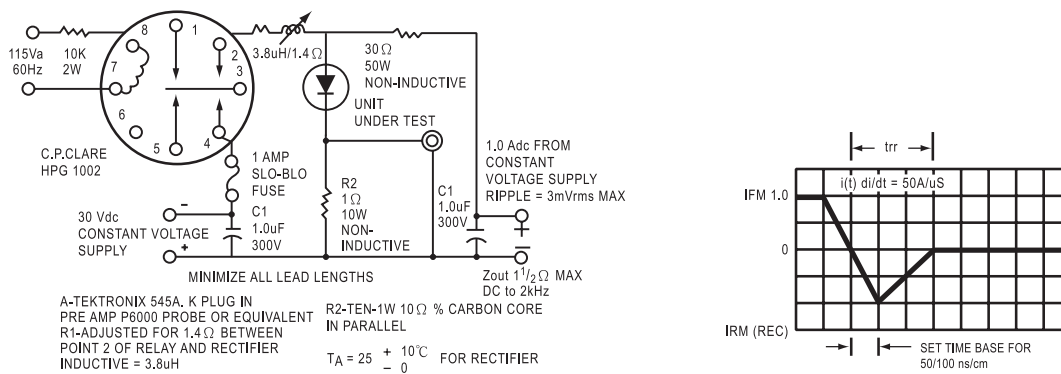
115Va
60Hz

10K
2W

8
1
2
3
7
6
5
4

3.8uH/1.4 Ω

30 Ω
50W
NON-INDUCTIVE

UNIT
UNDER TEST

C.P.CLARE
HPG 1002

1 AMP
SLO-BLO
FUSE

30 Vdc
CONSTANT VOLTAGE
SUPPLY

C1
1.0uF
300V

R2
1 Ω
10W
NON-
INDUCTIVE

C1
1.0uF
300V

1.0 Adc FROM
CONSTANT
VOLTAGE SUPPLY
RIPPLE = 3mVrms MAX

MINIMIZE ALL LEAD LENGTHS

Zout $1\frac{1}{2}$ Ω MAX
DC to 2kHz

A-TEKTRONIX 545A. K PLUG IN
PRE AMP P6000 PROBE OR EQUIVALENT
R1-ADJUSTED FOR 1.4 Ω BETWEEN
POINT 2 OF RELAY AND RECTIFIER
INDUCTIVE = 3.8uH

R2-TEN-1W 10 Ω % CARBON CORE
IN PARALLEL

$T_A = 25 \begin{smallmatrix} + & 10 \\ - & 0 \end{smallmatrix}$ ℃ FOR RECTIFIER

trr

i(t) di/dt = 50A/uS

IFM 1.0

0

IRM (REC)

SET TIME BASE FOR
50/100 ns/cm